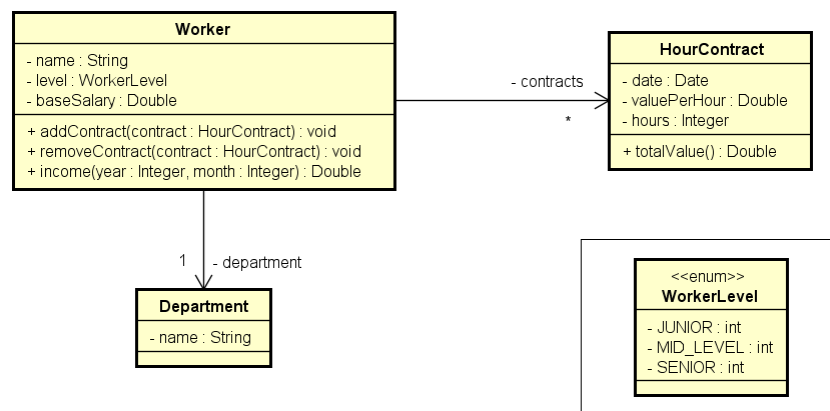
Worker

- name : String
- level : WorkerLevel
- baseSalary : Double

+ addContract(contract : HourContract) : void
+ removeContract(contract : HourContract) : void
+ income(year : Integer, month : Integer) : Double

- contracts

*

HourContract

- date : Date
- valuePerHour : Double
- hours : Integer

+ totalValue() : Double

1

- department

Department

- name : String

<<enum>>
WorkerLevel

- JUNIOR : int
- MID_LEVEL : int
- SENIOR : int